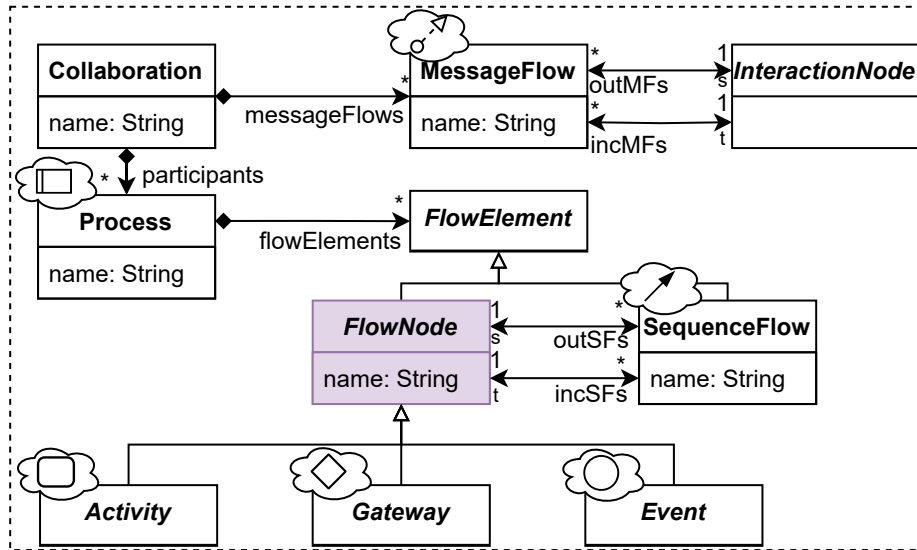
Collaboration

name: String

messageFlows

*

MessageFlow

name: String

*

outMFs

*

incMFs

1

s

1

t

InteractionNode

participants

*

Process

name: String

flowElements

*

FlowElement

FlowNode

name: String

1

s

1

t

outSFs

*

incSFs

*

*

SequenceFlow

name: String

Activity

Gateway

Event